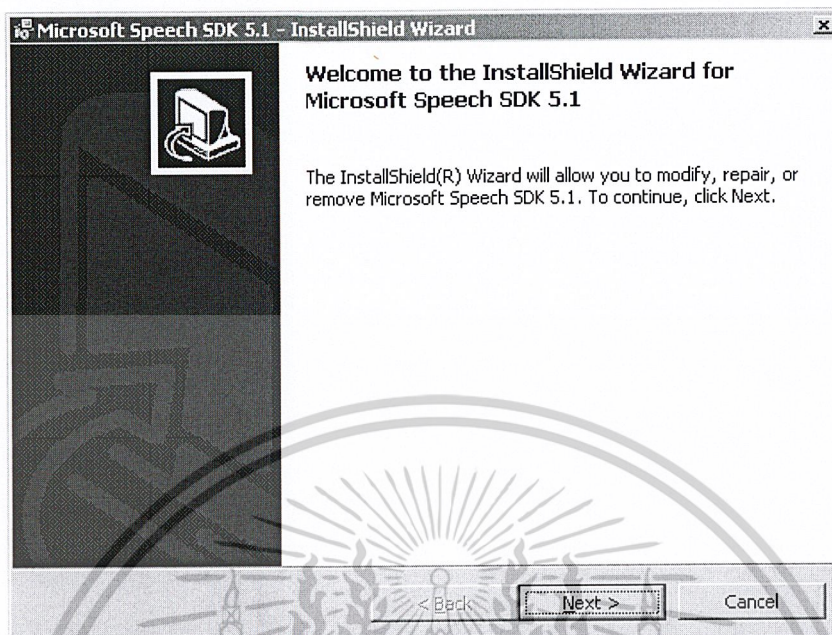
Microsoft Speech SDK 5.1 - InstallShield Wizard

Welcome to the InstallShield Wizard for Microsoft Speech SDK 5.1

The InstallShield(R) Wizard will allow you to modify, repair, or remove Microsoft Speech SDK 5.1. To continue, click Next.

< Back Next > Cancel